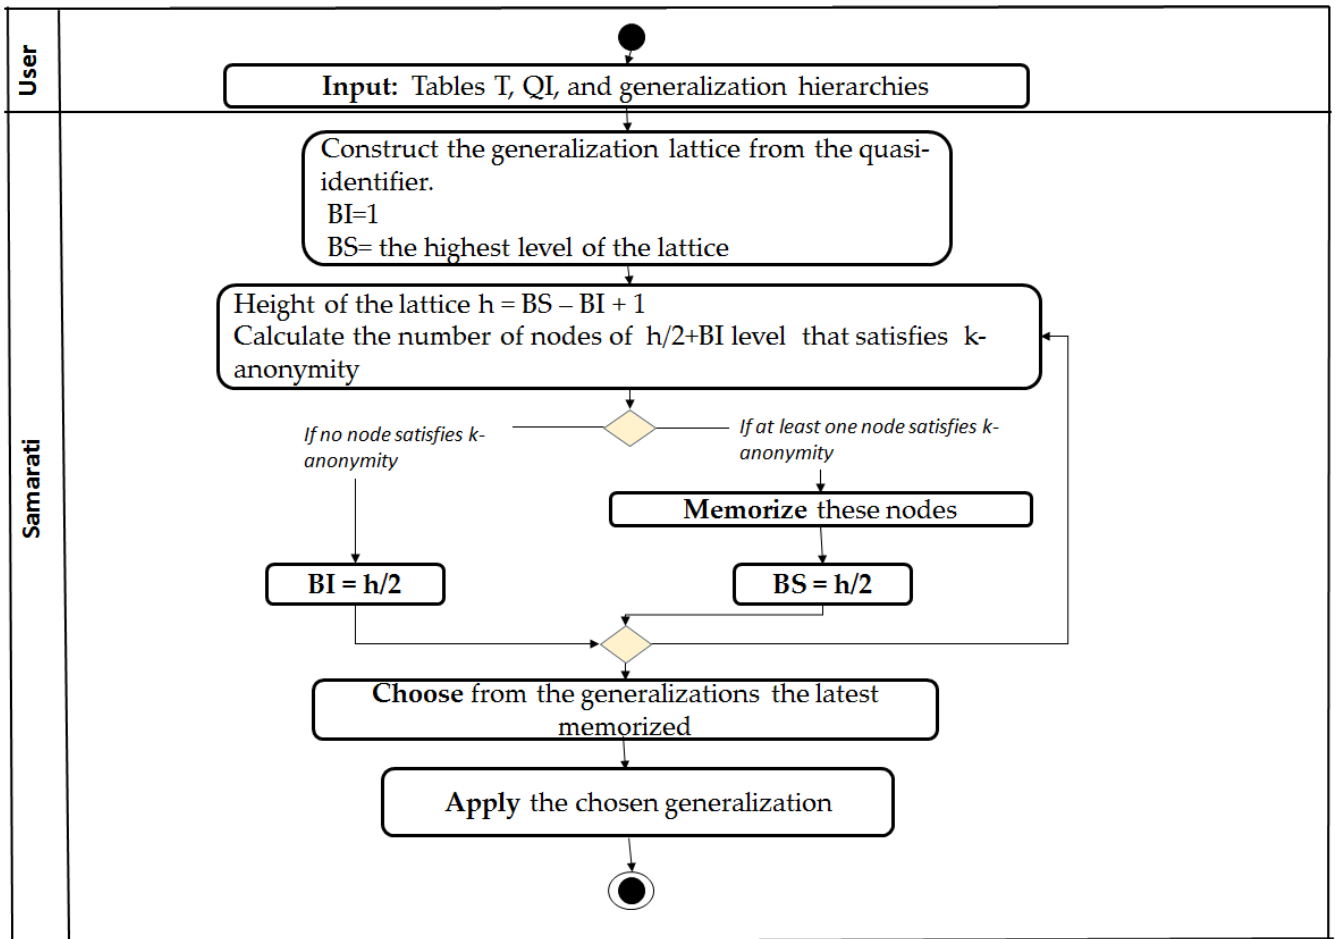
User

Input: Tables T, QI, and generalization hierarchies

Samarati

Construct the generalization lattice from the quasi-identifier.
BI=1
BS= the highest level of the lattice

Height of the lattice h = BS – BI + 1
Calculate the number of nodes of h/2+BI level that satisfies k-anonymity

If no node satisfies k-anonymity

If at least one node satisfies k-anonymity

Memorize these nodes

BI = h/2

BS = h/2

Choose from the generalizations the latest memorized

Apply the chosen generalization